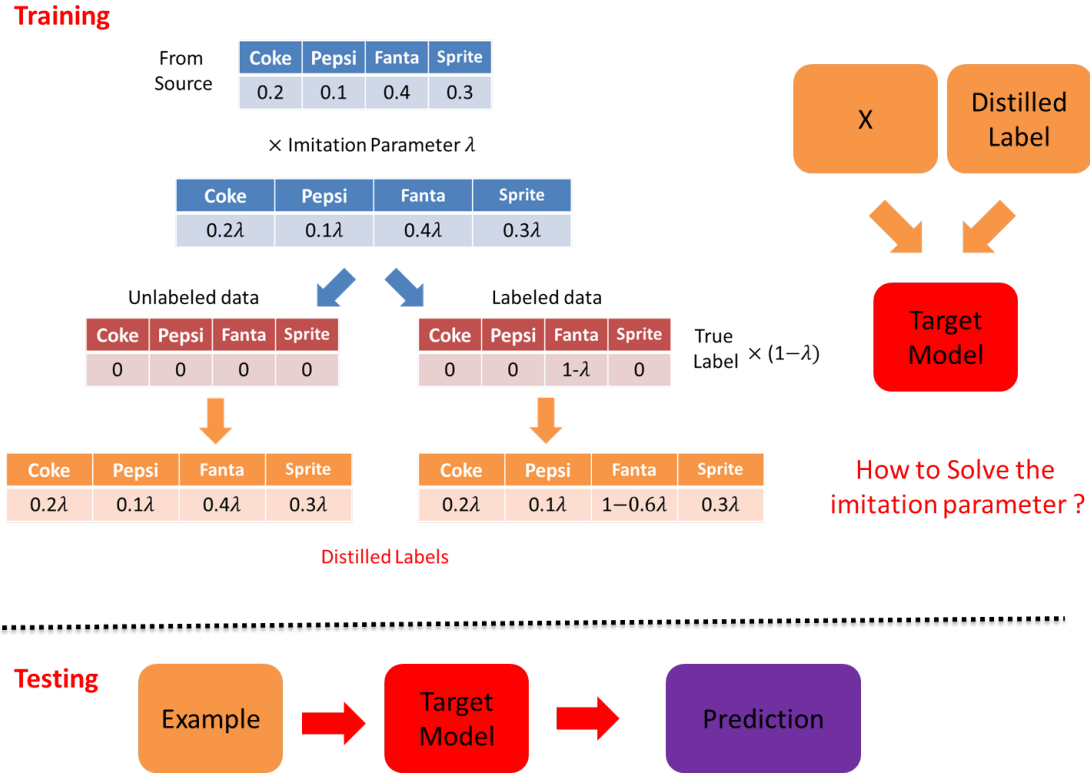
Training

From Source

| Coke | Pepsi | Fanta | Sprite |
|---|---|---|---|
| 0.2 | 0.1 | 0.4 | 0.3 |

× Imitation Parameter $\lambda$

| Coke | Pepsi | Fanta | Sprite |
|---|---|---|---|
| $0.2\lambda$ | $0.1\lambda$ | $0.4\lambda$ | $0.3\lambda$ |

Unlabeled data

| Coke | Pepsi | Fanta | Sprite |
|---|---|---|---|
| 0 | 0 | 0 | 0 |

Labeled data

| Coke | Pepsi | Fanta | Sprite |
|---|---|---|---|
| 0 | 0 | 1-$\lambda$ | 0 |

True Label $\times (1-\lambda)$

| Coke | Pepsi | Fanta | Sprite |
|---|---|---|---|
| $0.2\lambda$ | $0.1\lambda$ | $0.4\lambda$ | $0.3\lambda$ |

| Coke | Pepsi | Fanta | Sprite |
|---|---|---|---|
| $0.2\lambda$ | $0.1\lambda$ | $1-0.6\lambda$ | $0.3\lambda$ |

Distilled Labels

X

Distilled Label

Target Model

How to Solve the imitation parameter ?

Testing

Example

Target Model

Prediction